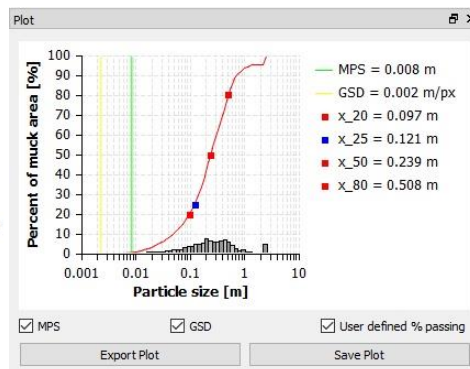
Plot

100
90
80
70
60
50
40
30
20
10
0

Percent of muck area [%]

0.001 0.01 0.1 1 10

Particle size [m]

MPS = 0.008 m
GSD = 0.002 m/px
x_20 = 0.097 m
x_25 = 0.121 m
x_50 = 0.239 m
x_80 = 0.508 m

MPS
GSD
User defined % passing

Export Plot
Save Plot